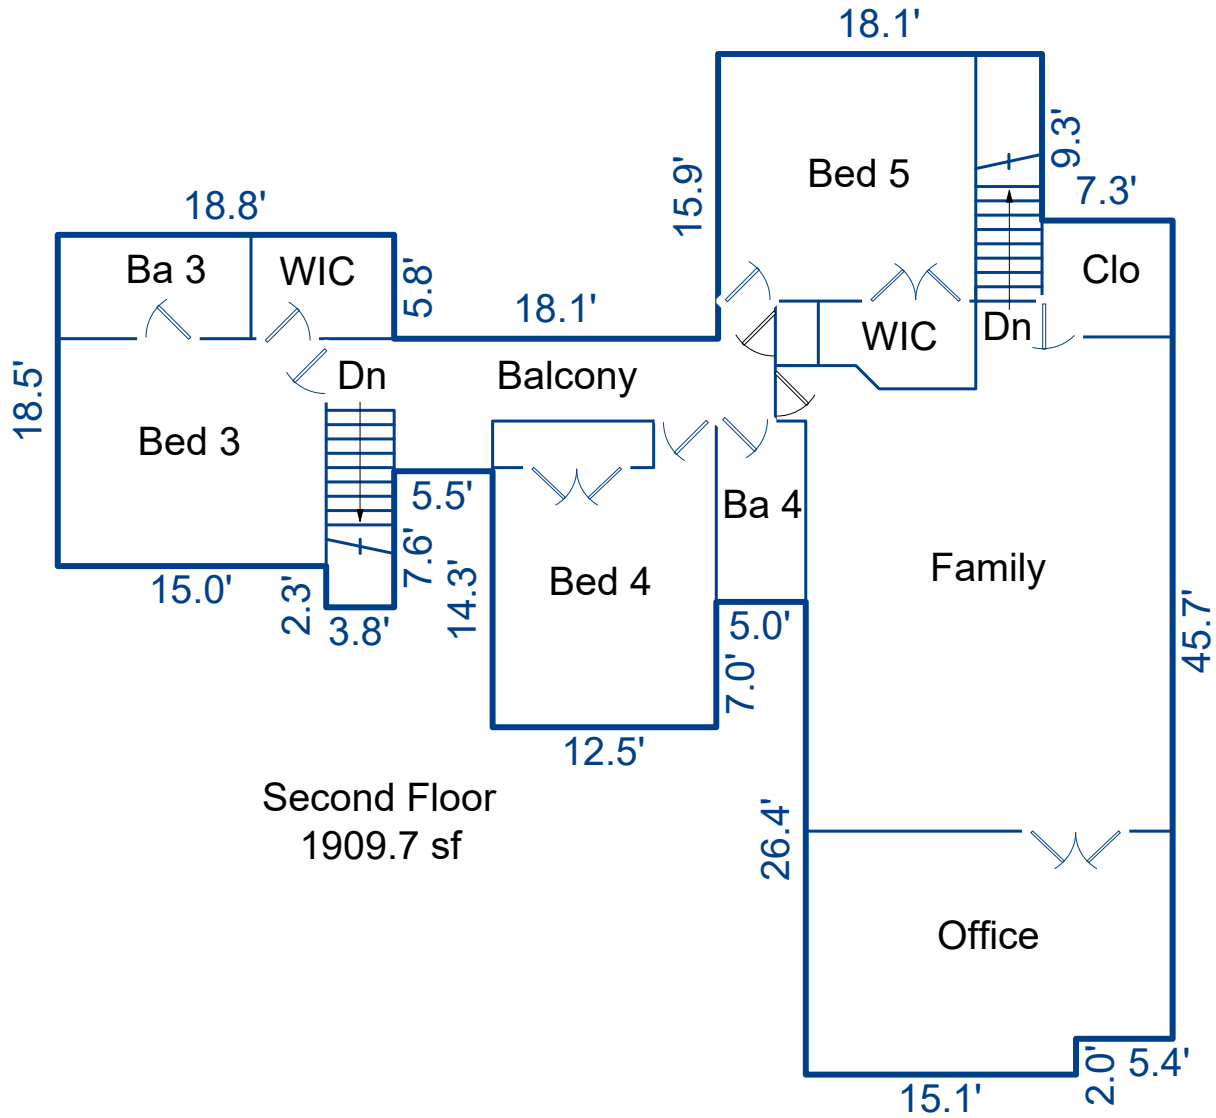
18.1'
Bed 5
9.3'
7.3'
15.9'
18.8'
Ba 3
WIC
5.8'
18.1'
Clo
WIC
Dn
18.5'
Dn
Balcony
Bed 3
5.5'
Ba 4
Family
7.6'
15.0'
2.3'
3.8'
14.3'
Bed 4
5.0'
45.7'
7.0'
12.5'
Second Floor
1909.7 sf
26.4'
Office
2.0'
5.4'
15.1'